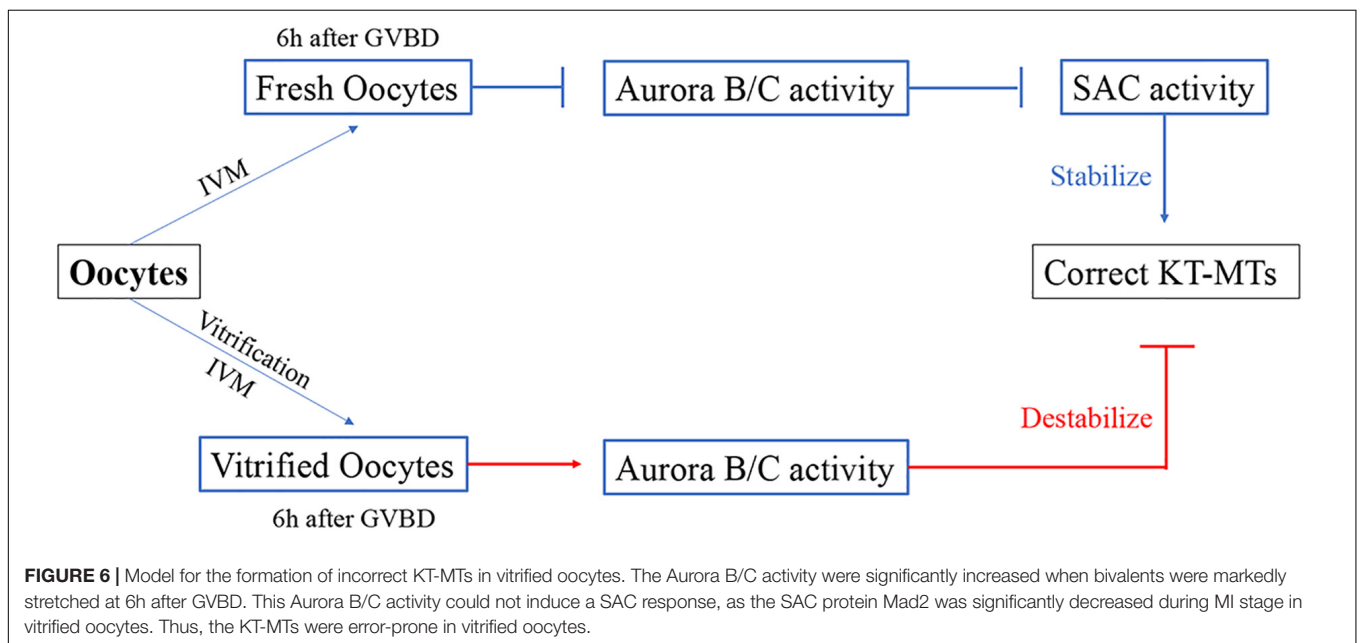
6h after GVBD

Fresh Oocytes

Aurora B/C activity

SAC activity

IVM

Stabilize

Oocytes

Correct KT-MTs

Vitrification

IVM

Destabilize

Vitrified Oocytes

Aurora B/C activity

6h after GVBD

**FIGURE 6 |** Model for the formation of incorrect KT-MTs in vitrified oocytes. The Aurora B/C activity were significantly increased when bivalents were markedly stretched at 6h after GVBD. This Aurora B/C activity could not induce a SAC response, as the SAC protein Mad2 was significantly decreased during MI stage in vitrified oocytes. Thus, the KT-MTs were error-prone in vitrified oocytes.